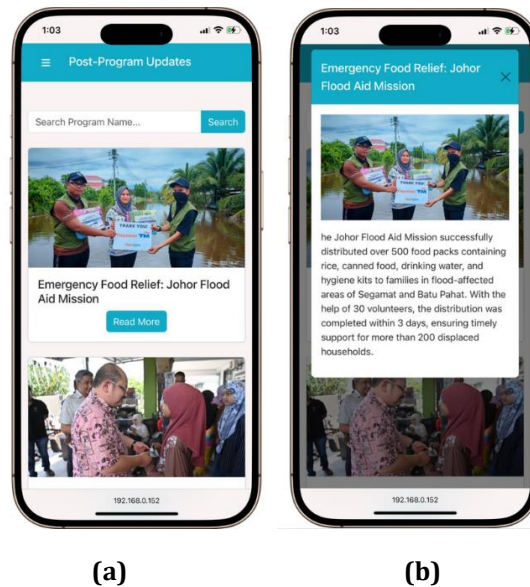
1:03

Post-Program Updates

Search Program Name...

Search

THANK YOU

Emergency Food Relief: Johor Flood Aid Mission

Read More

192.168.0.152

1:03

Emergency Food Relief: Johor Flood Aid Mission

×

THANK YOU

he Johor Flood Aid Mission successfully distributed over 500 food packs containing rice, canned food, drinking water, and hygiene kits to families in flood-affected areas of Segamat and Batu Pahat. With the help of 30 volunteers, the distribution was completed within 3 days, ensuring timely support for more than 200 displaced households.

192.168.0.152

(a)

(b)